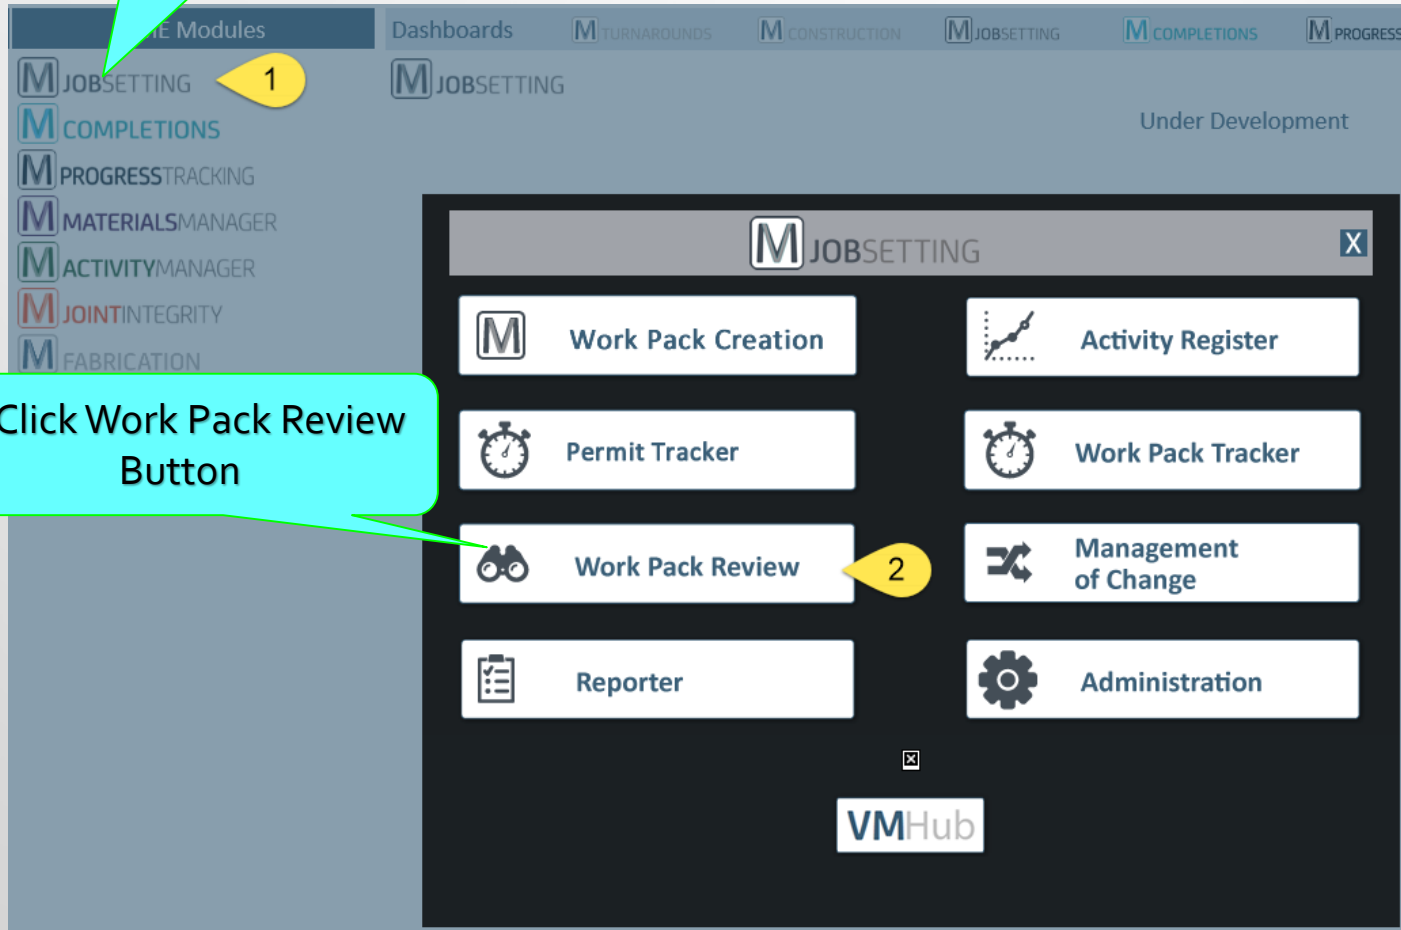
E Modules

Dashboards

M TURNAROUNDS

M CONSTRUCTION

M JOBSETTING

M COMPLETIONS

M PROGRESS

M JOBSETTING

1

M COMPLETIONS

M PROGRESSTRACKING

M MATERIALSMANAGER

M ACTIVITYMANAGER

M JOINTINTEGRITY

M FABRICATION

M JOBSETTING

Under Development

Click Work Pack Review Button

M JOBSETTING

X

Work Pack Creation

Activity Register

Permit Tracker

Work Pack Tracker

Work Pack Review

2

Management of Change

Reporter

Administration

VMHub